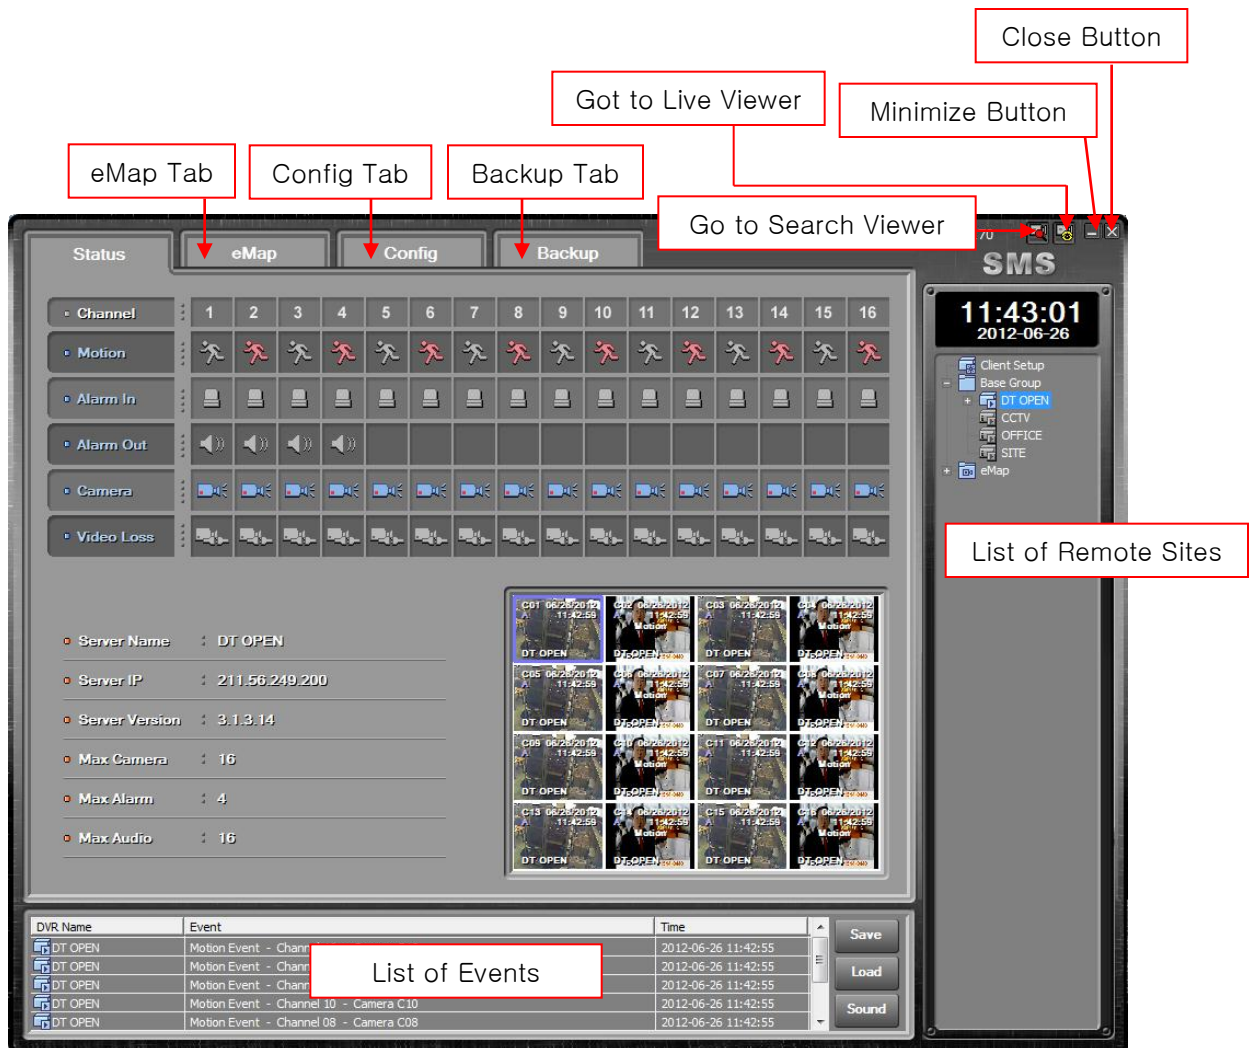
Close Button

Got to Live Viewer

Minimize Button

eMap Tab

Config Tab

Backup Tab

Go to Search Viewer

Status eMap Config Backup

SMS

11:43:01
2012-06-26

Client Setup
Base Group
DT OPEN
CCTV
OFFICE
SITE
eMap

List of Remote Sites

| Channel | 1 | 2 | 3 | 4 | 5 | 6 | 7 | 8 | 9 | 10 | 11 | 12 | 13 | 14 | 15 | 16 |
|---|---|---|---|---|---|---|---|---|---|---|---|---|---|---|---|---|
| Motion | | | | | | | | | | | | | | | | |
| Alarm In | | | | | | | | | | | | | | | | |
| Alarm Out | | | | | | | | | | | | | | | | |
| Camera | | | | | | | | | | | | | | | | |
| Video Loss | | | | | | | | | | | | | | | | |

Server Name : DT OPEN
Server IP : 211.56.249.200
Server Version : 3.1.3.14
Max Camera : 16
Max Alarm : 4
Max Audio : 16

C01 06/26/2012 11:42:59 DT OPEN
C02 06/26/2012 11:42:59 Motion DT OPEN
C03 06/26/2012 11:42:59 DT OPEN
C04 06/26/2012 11:42:59 Motion DT OPEN
C05 06/26/2012 11:42:59 DT OPEN
C06 06/26/2012 11:42:59 Motion DT OPEN
C07 06/26/2012 11:42:59 DT OPEN
C08 06/26/2012 11:42:59 Motion DT OPEN
C09 06/26/2012 11:42:59 DT OPEN
C10 06/26/2012 11:42:59 Motion DT OPEN
C11 06/26/2012 11:42:59 DT OPEN
C12 06/26/2012 11:42:59 Motion DT OPEN
C13 06/26/2012 11:42:59 DT OPEN
C14 06/26/2012 11:42:59 Motion DT OPEN
C15 06/26/2012 11:42:59 DT OPEN
C16 06/26/2012 11:42:59 Motion DT OPEN

| DVR Name | Event | Time |
|---|---|---|
| DT OPEN | Motion Event - Chann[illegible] | 2012-06-26 11:42:55 |
| DT OPEN | Motion Event - Chann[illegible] | 2012-06-26 11:42:55 |
| DT OPEN | Motion Event - Chann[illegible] | 2012-06-26 11:42:55 |
| DT OPEN | Motion Event - Channel 10 - Camera C10 | 2012-06-26 11:42:55 |
| DT OPEN | Motion Event - Channel 08 - Camera C08 | 2012-06-26 11:42:55 |

List of Events

Save
Load
Sound